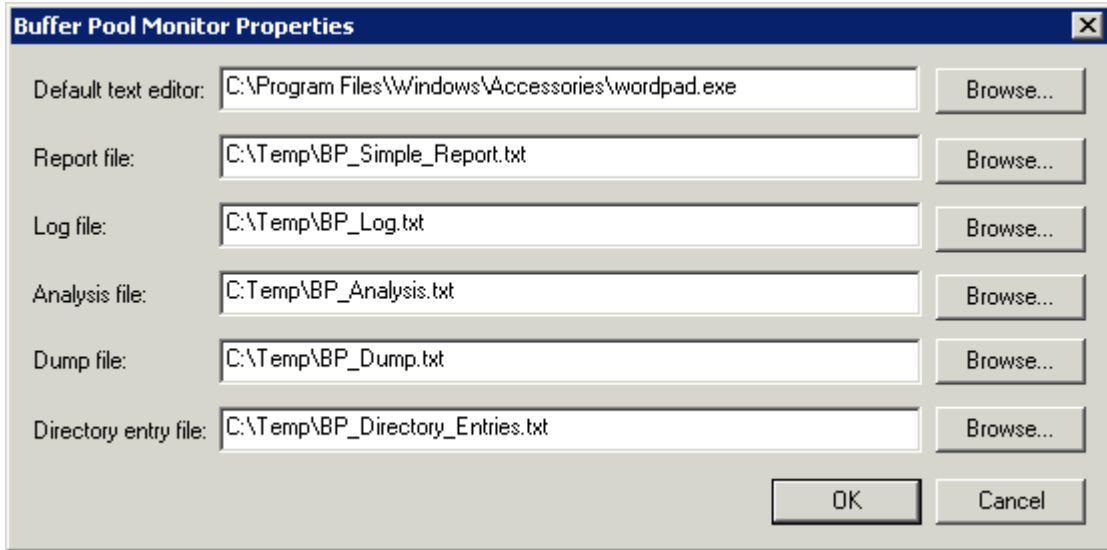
Buffer Pool Monitor Properties

Default text editor: C:\Program Files\Windows\Accessories\wordpad.exe Browse...

Report file: C:\Temp\BP_Simple_Report.txt Browse...

Log file: C:\Temp\BP_Log.txt Browse...

Analysis file: C:Temp\BP_Analysis.txt Browse...

Dump file: C:\Temp\BP_Dump.txt Browse...

Directory entry file: C:\Temp\BP_Directory_Entries.txt Browse...

OK Cancel